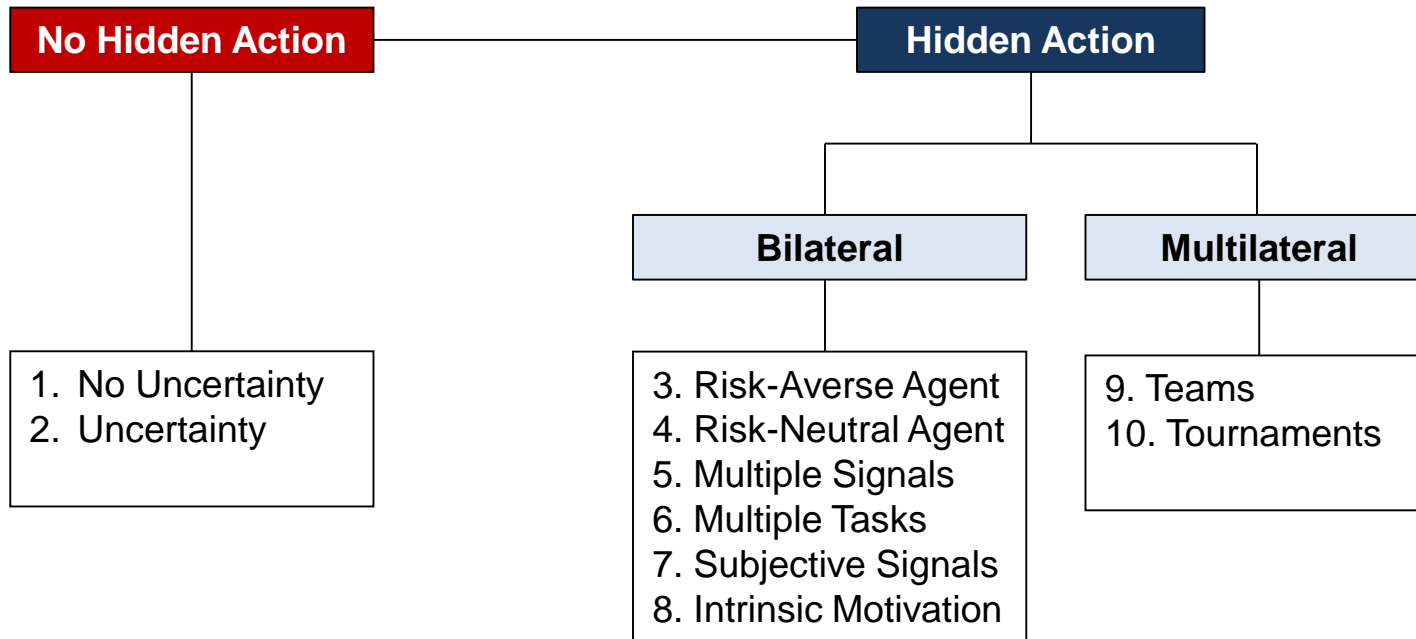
No Hidden Action

Hidden Action

Bilateral

Multilateral

1. No Uncertainty
2. Uncertainty

3. Risk-Averse Agent
4. Risk-Neutral Agent
5. Multiple Signals
6. Multiple Tasks
7. Subjective Signals
8. Intrinsic Motivation

9. Teams
10. Tournaments